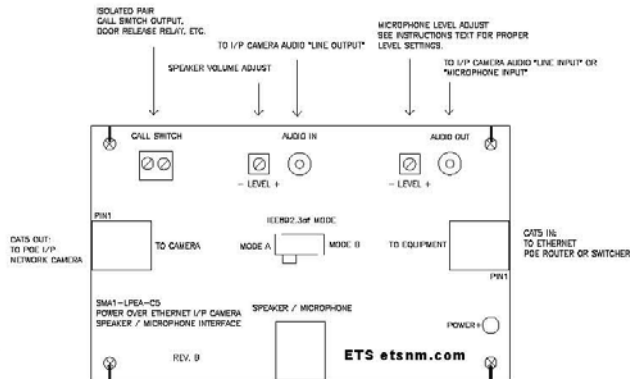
ISOLATED PAIR
CALL SWITCH OUTPUT,
DOOR RELEASE RELAY, ETC.

TO I/P CAMERA AUDIO "LINE OUTPUT"

SPEAKER VOLUME ADJUST

MICROPHONE LEVEL ADJUST
SEE INSTRUCTIONS TEXT FOR PROPER
LEVEL SETTINGS.

TO I/P CAMERA AUDIO "LINE INPUT" OR
"MICROPHONE INPUT"

CALL SWITCH

AUDIO IN

AUDIO OUT

– LEVEL +

– LEVEL +

PIN1

CAT5 OUT:
TO POE I/P
NETWORK CAMERA

TO CAMERA

IEEE802.3af MODE

MODE A

MODE B

TO EQUIPMENT

CAT5 IN:
TO ETHERNET
POE ROUTER OR SWITCHER

PIN1

SMA1–LPEA–C5
POWER OVER ETHERNET I/P CAMERA
SPEAKER / MICROPHONE INTERFACE

SPEAKER / MICROPHONE

POWER

REV. B

ETS etsnm.com